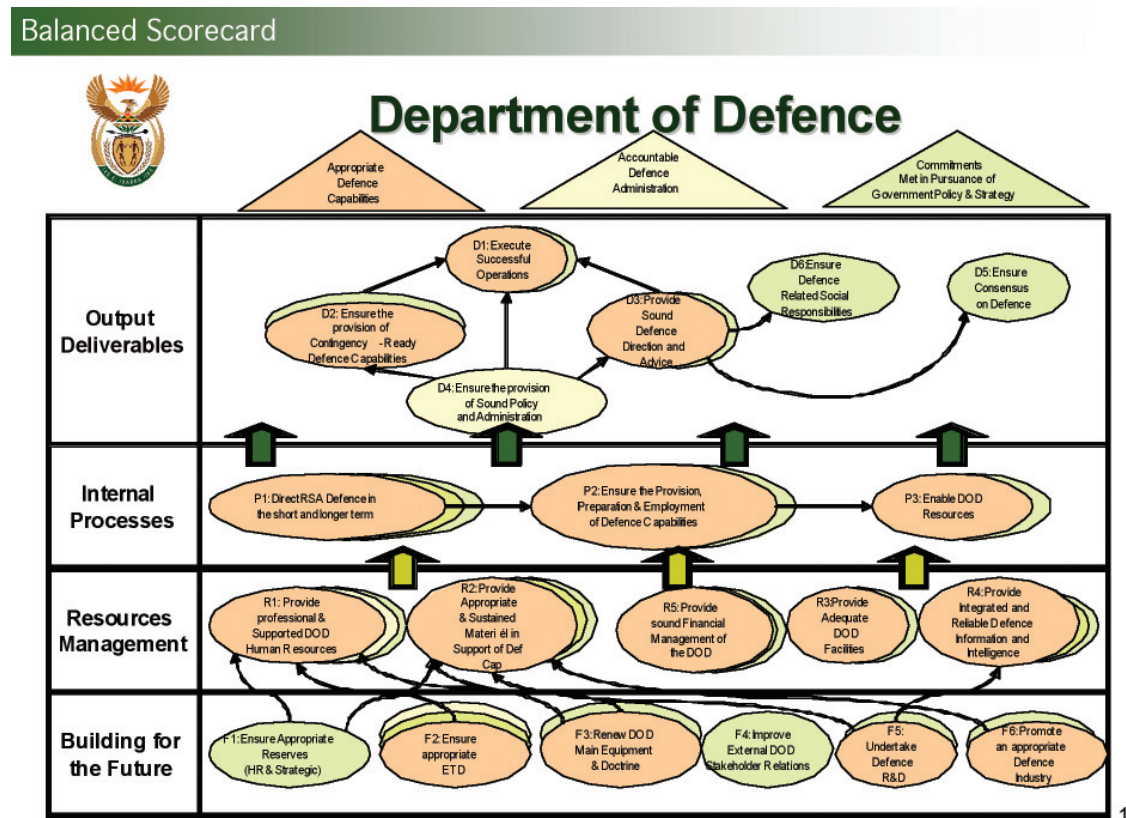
Balanced Scorecard

Department of Defence

Appropriate Defence Capabilities

Accountable Defence Administration

Commitments Met in Pursuance of Government Policy & Strategy

Output Deliverables

D1: Execute Successful Operations

D2: Ensure the provision of Contingency - Ready Defence Capabilities

D3: Provide Sound Defence Direction and Advice

D6: Ensure Defence Related Social Responsibilities

D5: Ensure Consensus on Defence

D4: Ensure the provision of Sound Policy and Administration

Internal Processes

P1: Direct RSA Defence in the short and longer term

P2: Ensure the Provision, Preparation & Employment of Defence Capabilities

P3: Enable DOD Resources

Resources Management

R1: Provide professional & Supported DOD Human Resources

R2: Provide Appropriate & Sustained Materi él in Support of Def Cap

R5: Provide sound Financial Management of the DOD

R3: Provide Adequate DOD Facilities

R4: Provide Integrated and Reliable Defence Information and Intelligence

Building for the Future

F1: Ensure Appropriate Reserves (HR & Strategic)

F2: Ensure appropriate ETD

F3: Renew DOD Main Equipment & Doctrine

F4: Improve External DOD Stakeholder Relations

F5: Undertake Defence R&D

F6: Promote an appropriate Defence Industry

1